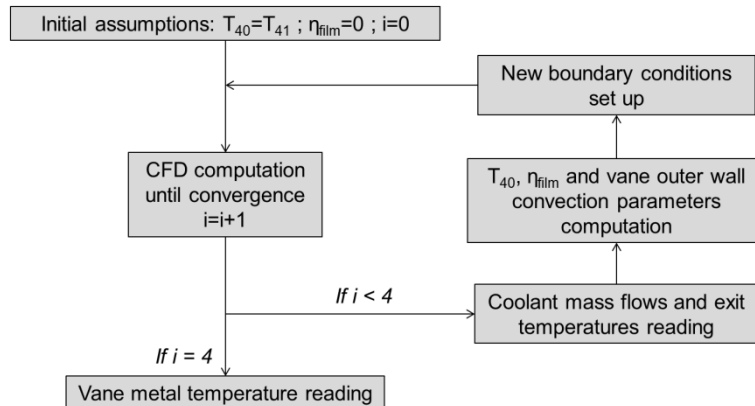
Initial assumptions: $T_{40}=T_{41}$ ; $\eta_{film}=0$ ; i=0

New boundary conditions set up

CFD computation until convergence i=i+1

$T_{40}$, $\eta_{film}$ and vane outer wall convection parameters computation

If i < 4

Coolant mass flows and exit temperatures reading

If i = 4

Vane metal temperature reading